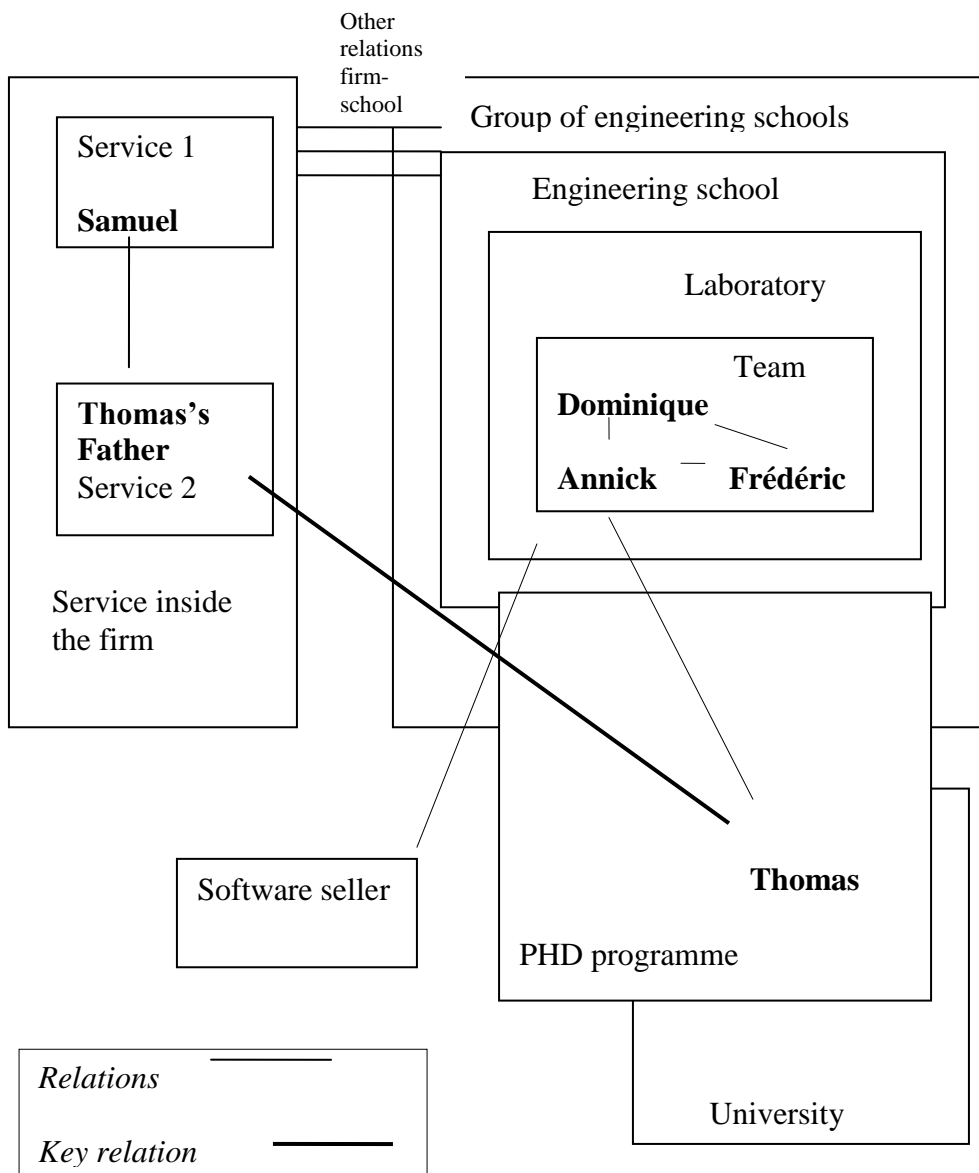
Other relations firm-school

Group of engineering schools

Service 1

Samuel

Engineering school

Laboratory

Team

Dominique

Annick

Frédéric

Thomas's Father
Service 2

Service inside the firm

Software seller

Thomas

PHD programme

University

Relations

Key relation